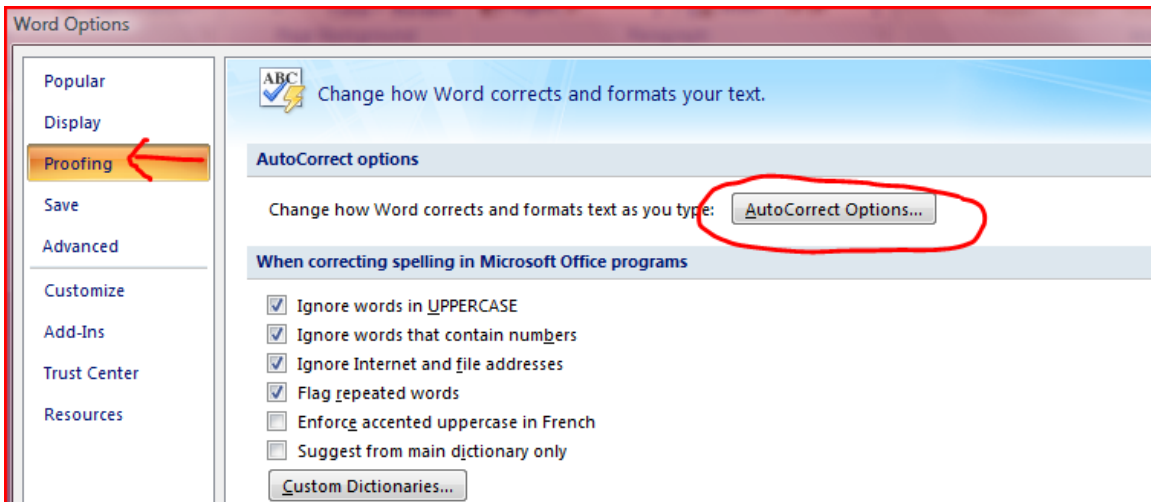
Word Options

Popular
Display
Proofing
Save
Advanced
Customize
Add-Ins
Trust Center
Resources

ABC

Change how Word corrects and formats your text.

AutoCorrect options

Change how Word corrects and formats text as you type: AutoCorrect Options...

When correcting spelling in Microsoft Office programs

Ignore words in UPPERCASE
Ignore words that contain numbers
Ignore Internet and file addresses
Flag repeated words
Enforce accented uppercase in French
Suggest from main dictionary only

Custom Dictionaries...